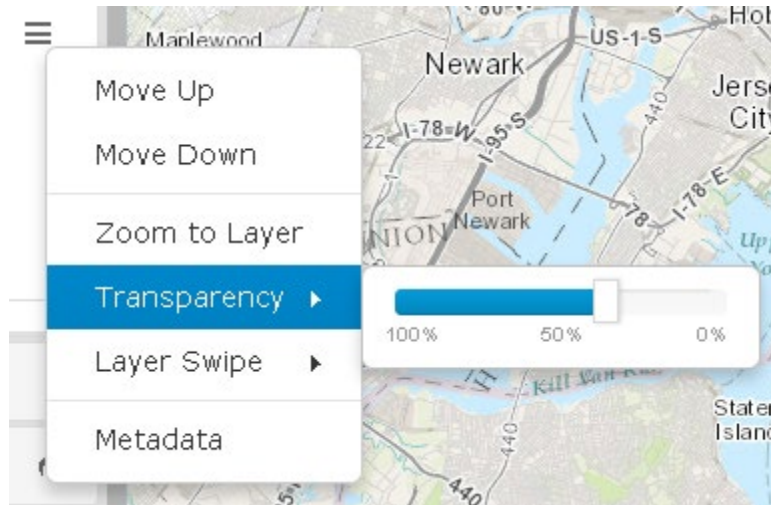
Maplewood

Move Up

Move Down

Zoom to Layer

Transparency

Layer Swipe

Metadata

100%

50%

0%

Newark

US-1-S

Hob

Jerse City

22

I-78-W

I-95-S

440

Port Newark

UNION

78

I-78-E

Up

Kill Van Kull

Staten Island

440